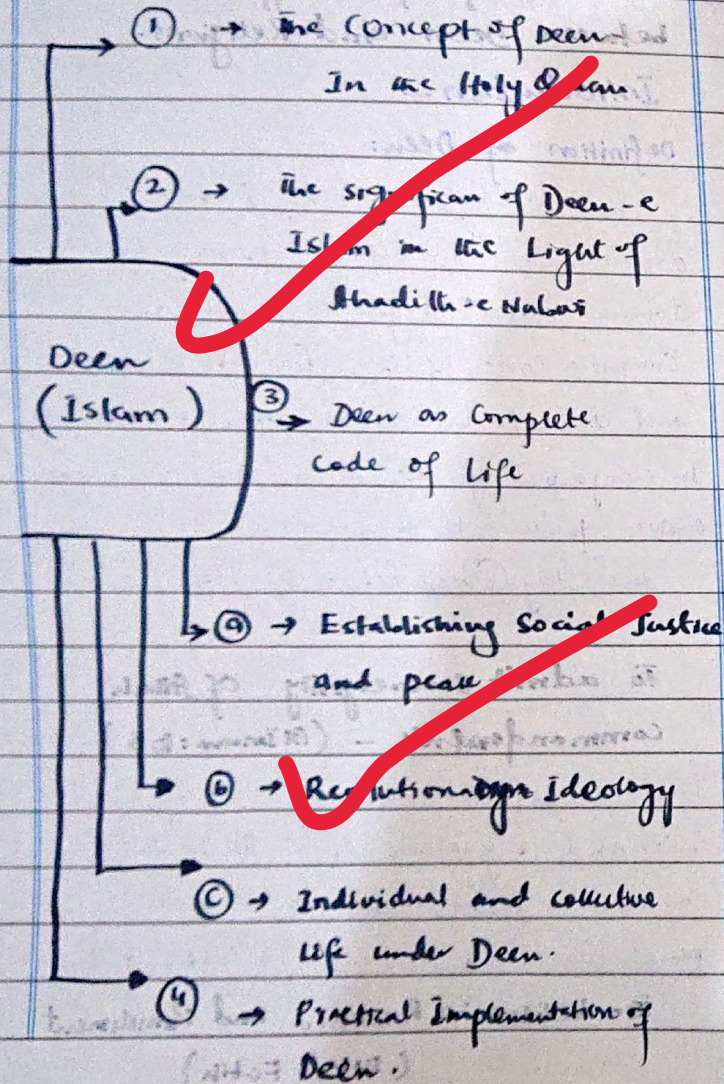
① → The Concept of Deen In the Holy Quran

② → The significan of Deen-e Islam in the Light of Ahadith-e Nabvi

Deen (Islam)

③ → Deen as Complete Code of Life

ⓐ → Establishing Social Justice And peace

ⓑ → Revolutionary Ideology

ⓒ → Individual and collective life under Deen.

④ → Practical Implementation of Deen.